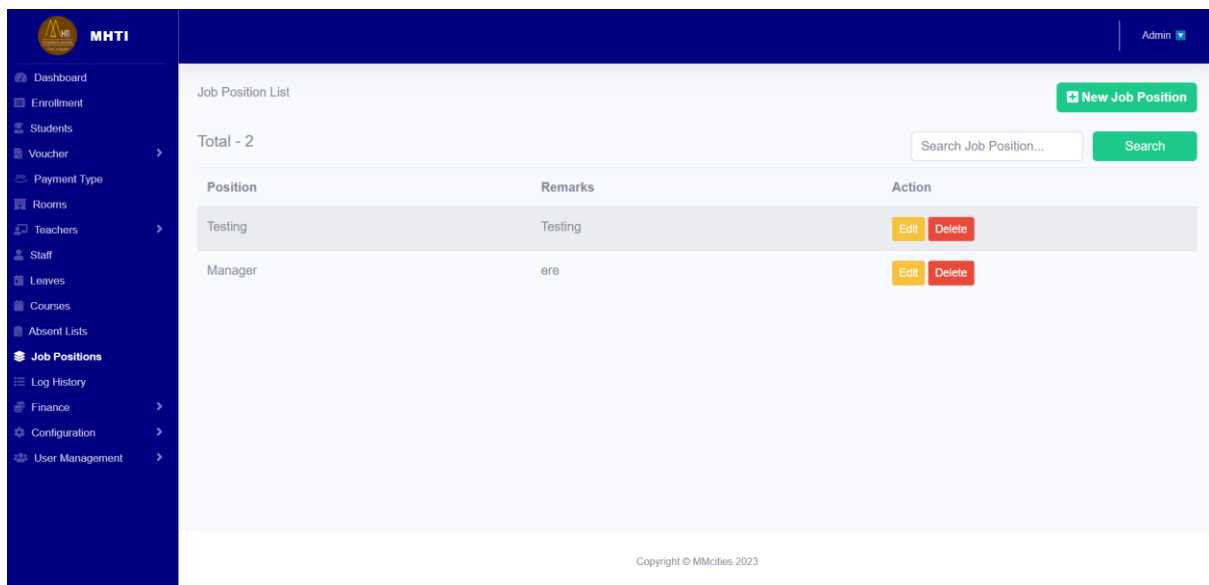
MHTI

Admin

Dashboard
Enrollment
Students
Voucher
Payment Type
Rooms
Teachers
Staff
Leaves
Courses
Absent Lists
Job Positions
Log History
Finance
Configuration
User Management

Job Position List

New Job Position

Total - 2

Search Job Position...

Search

| Position | Remarks | Action |
|---|---|---|
| Testing | Testing | Edit Delete |
| Manager | ere | Edit Delete |

Copyright © MMcities 2023